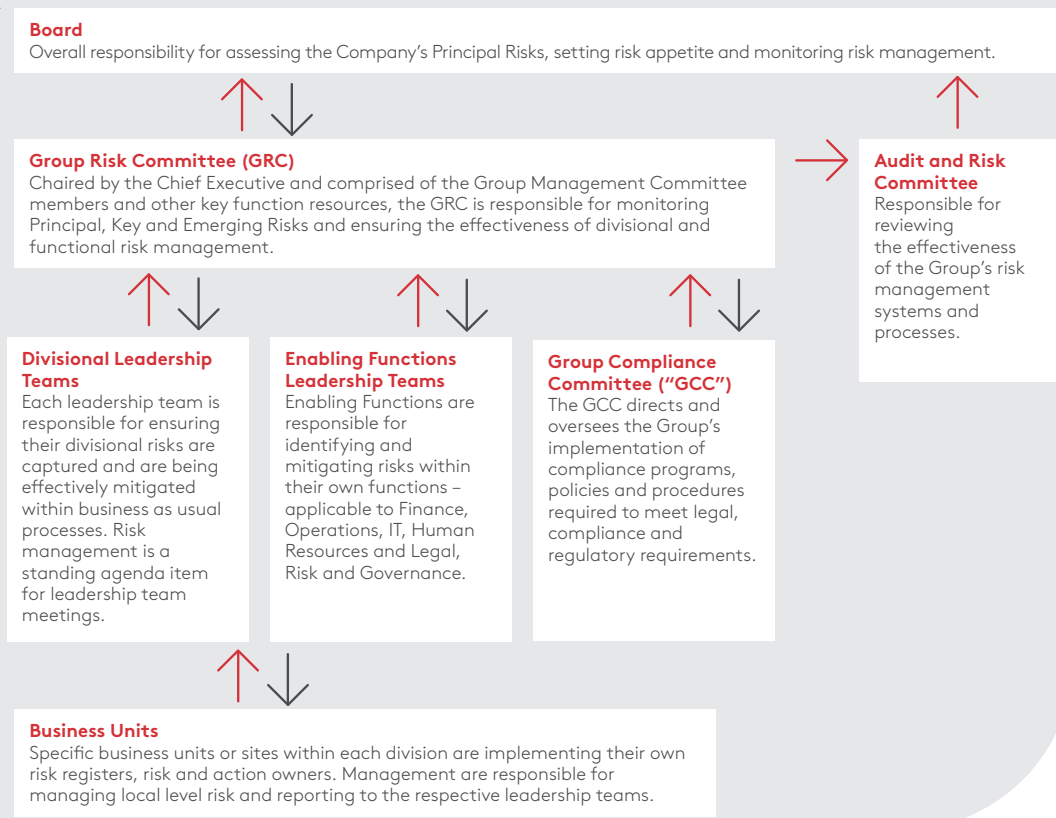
**Board**
Overall responsibility for assessing the Company's Principal Risks, setting risk appetite and monitoring risk management.

**Group Risk Committee (GRC)**
Chaired by the Chief Executive and comprised of the Group Management Committee members and other key function resources, the GRC is responsible for monitoring Principal, Key and Emerging Risks and ensuring the effectiveness of divisional and functional risk management.

**Audit and Risk Committee**
Responsible for reviewing the effectiveness of the Group's risk management systems and processes.

**Divisional Leadership Teams**
Each leadership team is responsible for ensuring their divisional risks are captured and are being effectively mitigated within business as usual processes. Risk management is a standing agenda item for leadership team meetings.

**Enabling Functions Leadership Teams**
Enabling Functions are responsible for identifying and mitigating risks within their own functions – applicable to Finance, Operations, IT, Human Resources and Legal, Risk and Governance.

**Group Compliance Committee ("GCC")**
The GCC directs and oversees the Group's implementation of compliance programs, policies and procedures required to meet legal, compliance and regulatory requirements.

**Business Units**
Specific business units or sites within each division are implementing their own risk registers, risk and action owners. Management are responsible for managing local level risk and reporting to the respective leadership teams.